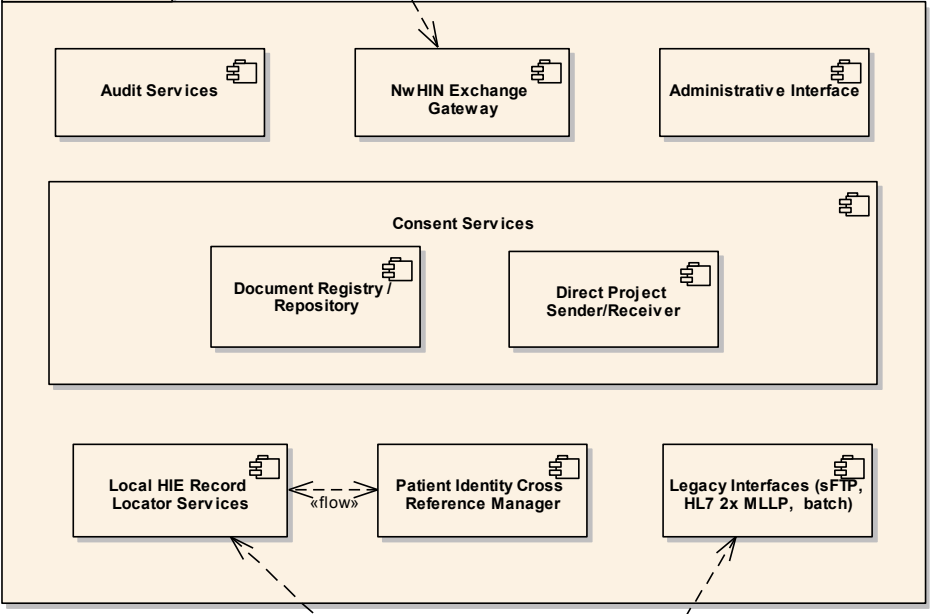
Audit Services

NwHIN Exchange Gateway

Administrative Interface

Consent Services

Document Registry / Repository

Direct Project Sender/Receiver

Local HIE Record Locator Services

«flow»

Patient Identity Cross Reference Manager

Legacy Interfaces (sFTP, HL7 2x MLLP, batch)